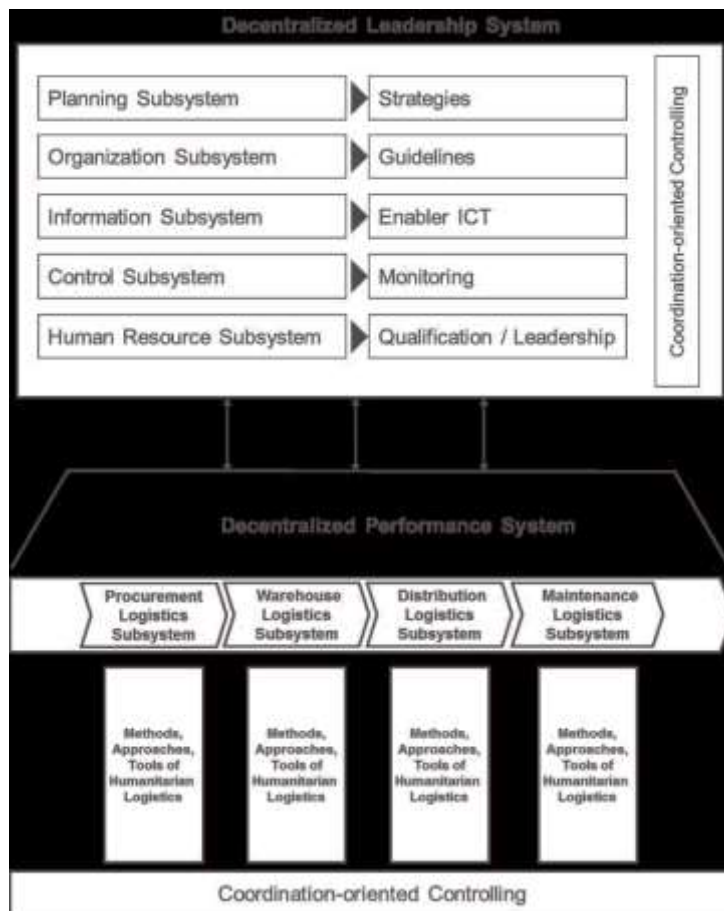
Decentralized Leadership System

Planning Subsystem

Strategies

Organization Subsystem

Guidelines

Information Subsystem

Enabler ICT

Control Subsystem

Monitoring

Human Resource Subsystem

Qualification / Leadership

Coordination-oriented Controlling

Decentralized Performance System

Procurement Logistics Subsystem

Warehouse Logistics Subsystem

Distribution Logistics Subsystem

Maintenance Logistics Subsystem

Methods, Approaches, Tools of Humanitarian Logistics

Methods, Approaches, Tools of Humanitarian Logistics

Methods, Approaches, Tools of Humanitarian Logistics

Methods, Approaches, Tools of Humanitarian Logistics

Coordination-oriented Controlling